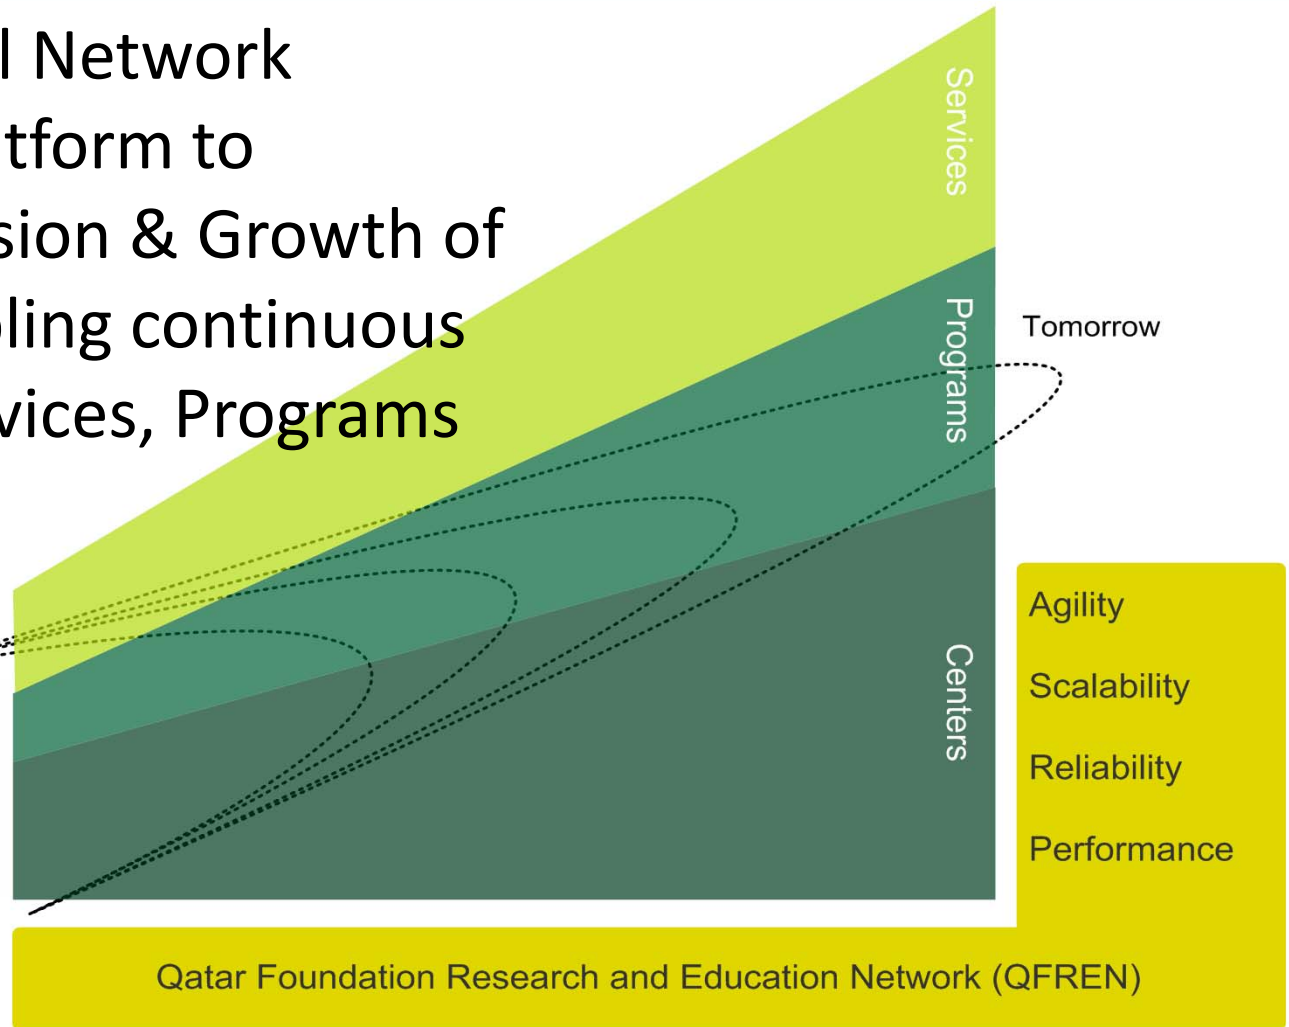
l Network
tform to
sion & Growth of
bling continuous
vices, Programs

Services

Programs

Tomorrow

Centers

Agility

Scalability

Reliability

Performance

Qatar Foundation Research and Education Network (QFREN)